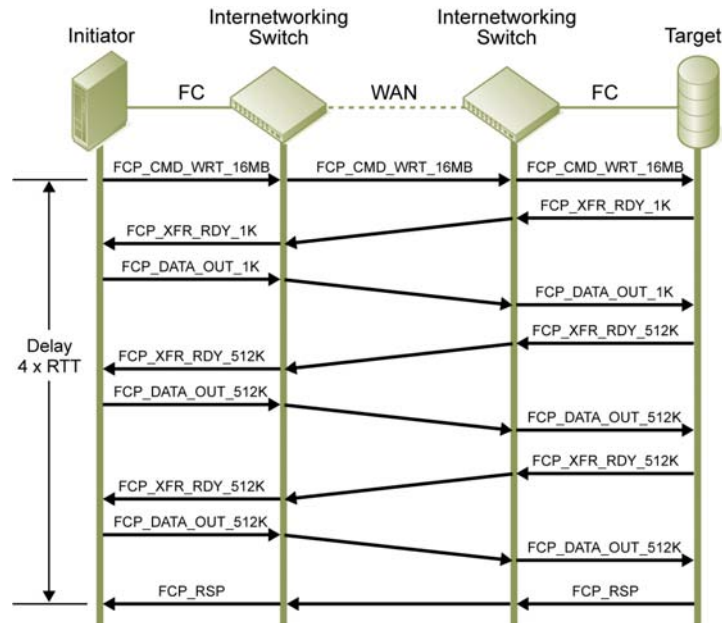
Initiator

Internetworking Switch

Internetworking Switch

Target

FC

WAN

FC

FCP_CMD_WRT_16MB

FCP_CMD_WRT_16MB

FCP_CMD_WRT_16MB

FCP_XFR_RDY_1K

FCP_XFR_RDY_1K

FCP_DATA_OUT_1K

FCP_DATA_OUT_1K

FCP_XFR_RDY_512K

Delay 4 x RTT

FCP_XFR_RDY_512K

FCP_DATA_OUT_512K

FCP_DATA_OUT_512K

FCP_XFR_RDY_512K

FCP_XFR_RDY_512K

FCP_DATA_OUT_512K

FCP_DATA_OUT_512K

FCP_RSP

FCP_RSP